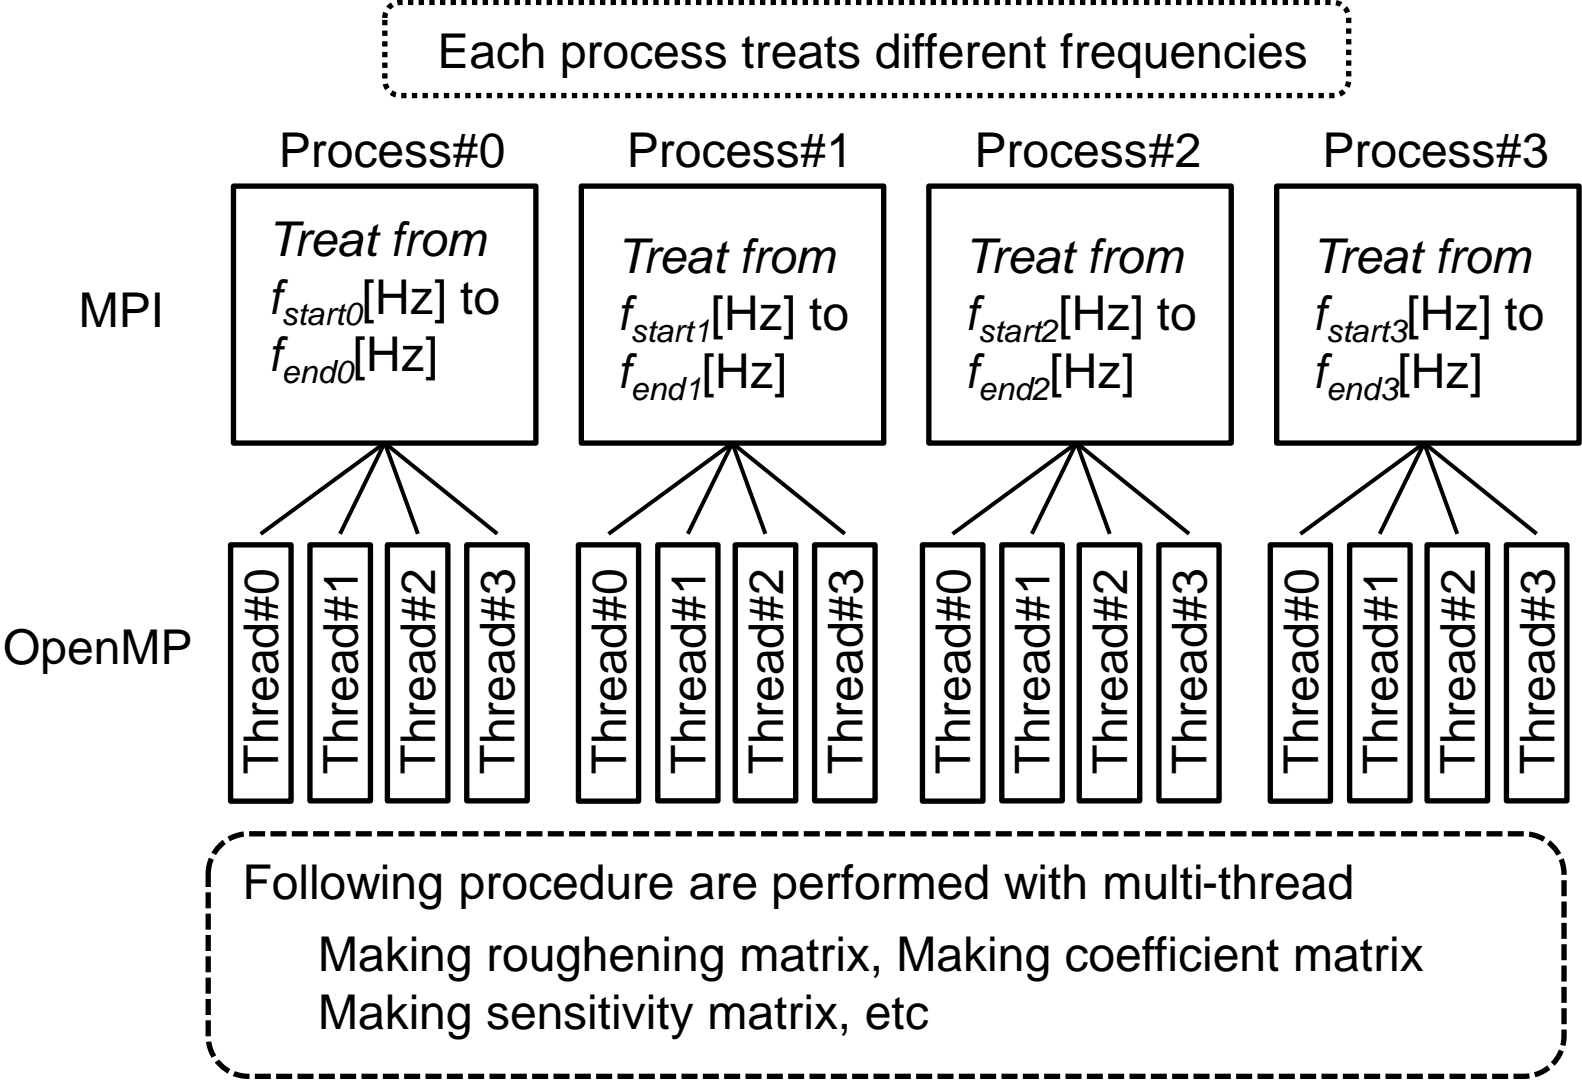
Each process treats different frequencies

MPI

OpenMP

Process#0

Treat from $f_{start0}$[Hz] to $f_{end0}$[Hz]

Thread#0
Thread#1
Thread#2
Thread#3

Process#1

Treat from $f_{start1}$[Hz] to $f_{end1}$[Hz]

Thread#0
Thread#1
Thread#2
Thread#3

Process#2

Treat from $f_{start2}$[Hz] to $f_{end2}$[Hz]

Thread#0
Thread#1
Thread#2
Thread#3

Process#3

Treat from $f_{start3}$[Hz] to $f_{end3}$[Hz]

Thread#0
Thread#1
Thread#2
Thread#3

Following procedure are performed with multi-thread
Making roughening matrix, Making coefficient matrix
Making sensitivity matrix, etc